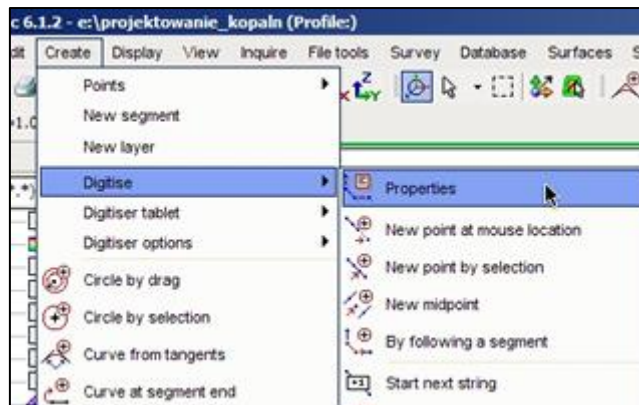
c 6.1.2 - e:\projektowanie_kopaln (Profile:)

dit Create Display View Inquire File tools Survey Database Surfaces S

1.0

Points
New segment
New layer
Digitise
Digitiser tablet
Digitiser options
Circle by drag
Circle by selection
Curve from tangents
Curve at segment end

Properties
New point at mouse location
New point by selection
New midpoint
By following a segment
Start next string